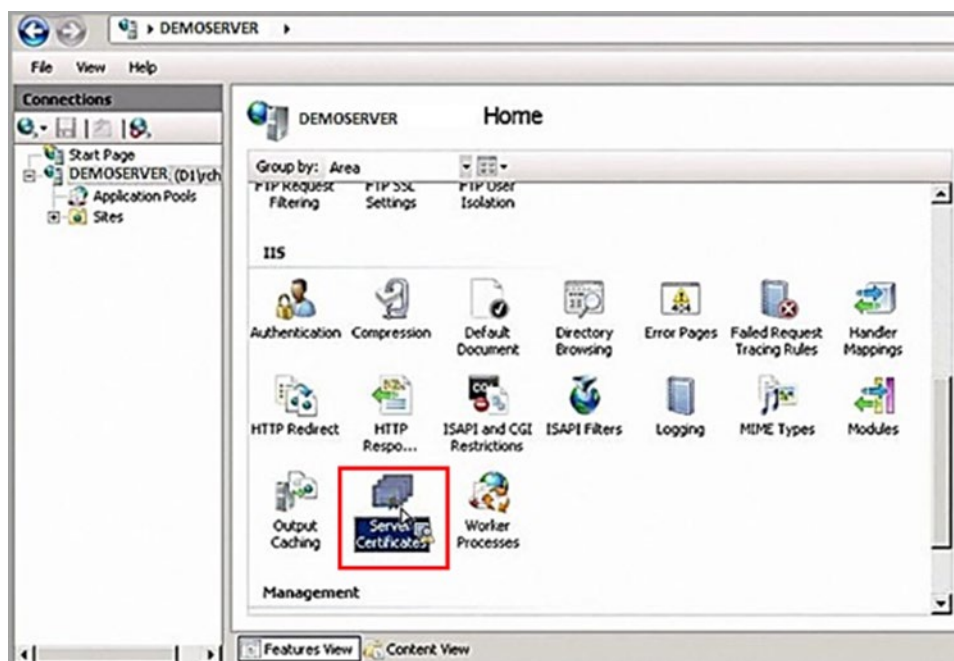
DEMOSERVER

File View Help

Connections

Start Page
DEMOSERVER (D1\rch
Application Pools
Sites

DEMOSERVER Home

Group by: Area

FTP Request Filtering
FTP SSL Settings
FTP User Isolation

IIS

Authentication
Compression
Default Document
Directory Browsing
Error Pages
Failed Request Tracing Rules
Handler Mappings
HTTP Redirect
HTTP Respo...
ISAPI and CGI Restrictions
ISAPI Filters
Logging
MIME Types
Modules
Output Caching
Server Certificates
Worker Processes

Management

Features View
Content View